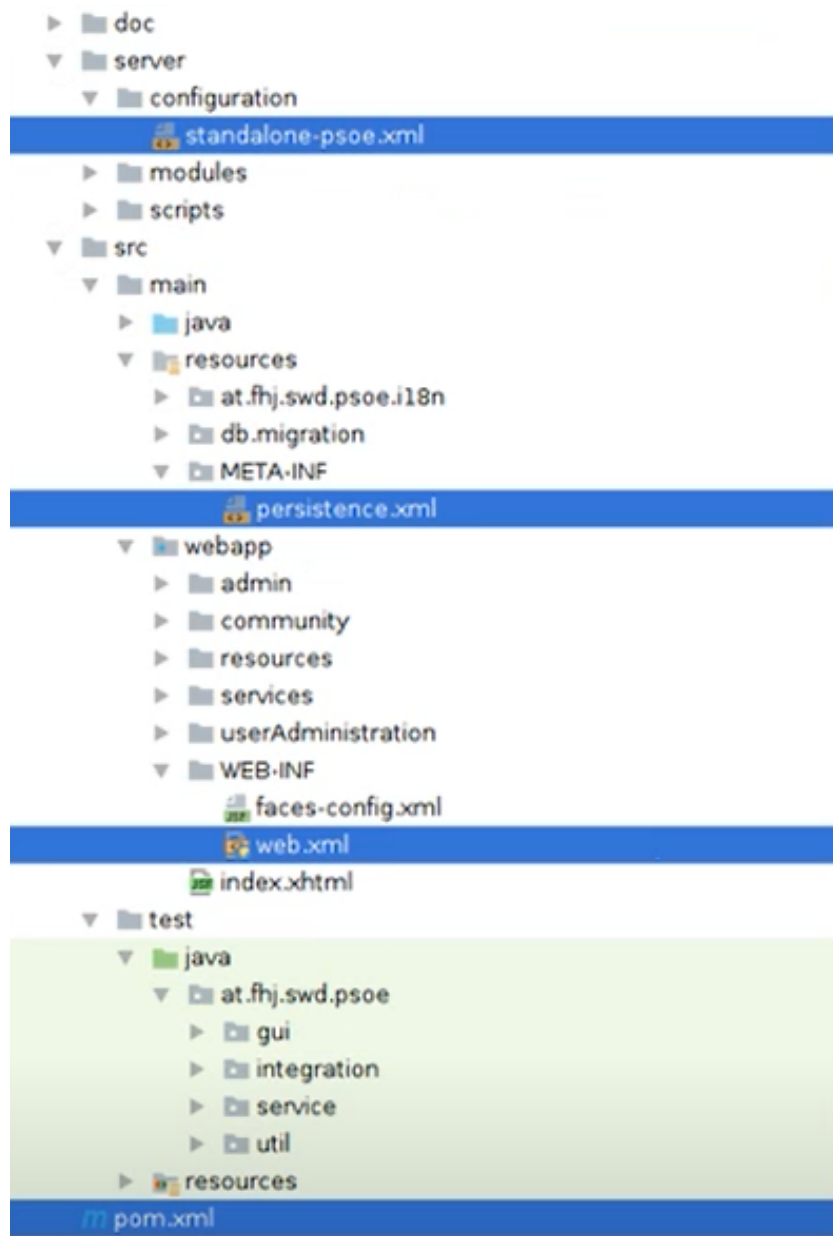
doc
server
configuration
standalone-psoe.xml
modules
scripts
src
main
java
resources
at.fhj.swd.psoe.i18n
db.migration
META-INF
persistence.xml
webapp
admin
community
resources
services
userAdministration
WEB-INF
faces-config.xml
web.xml
index.xhtml
test
java
at.fhj.swd.psoe
gui
integration
service
util
resources
pom.xml